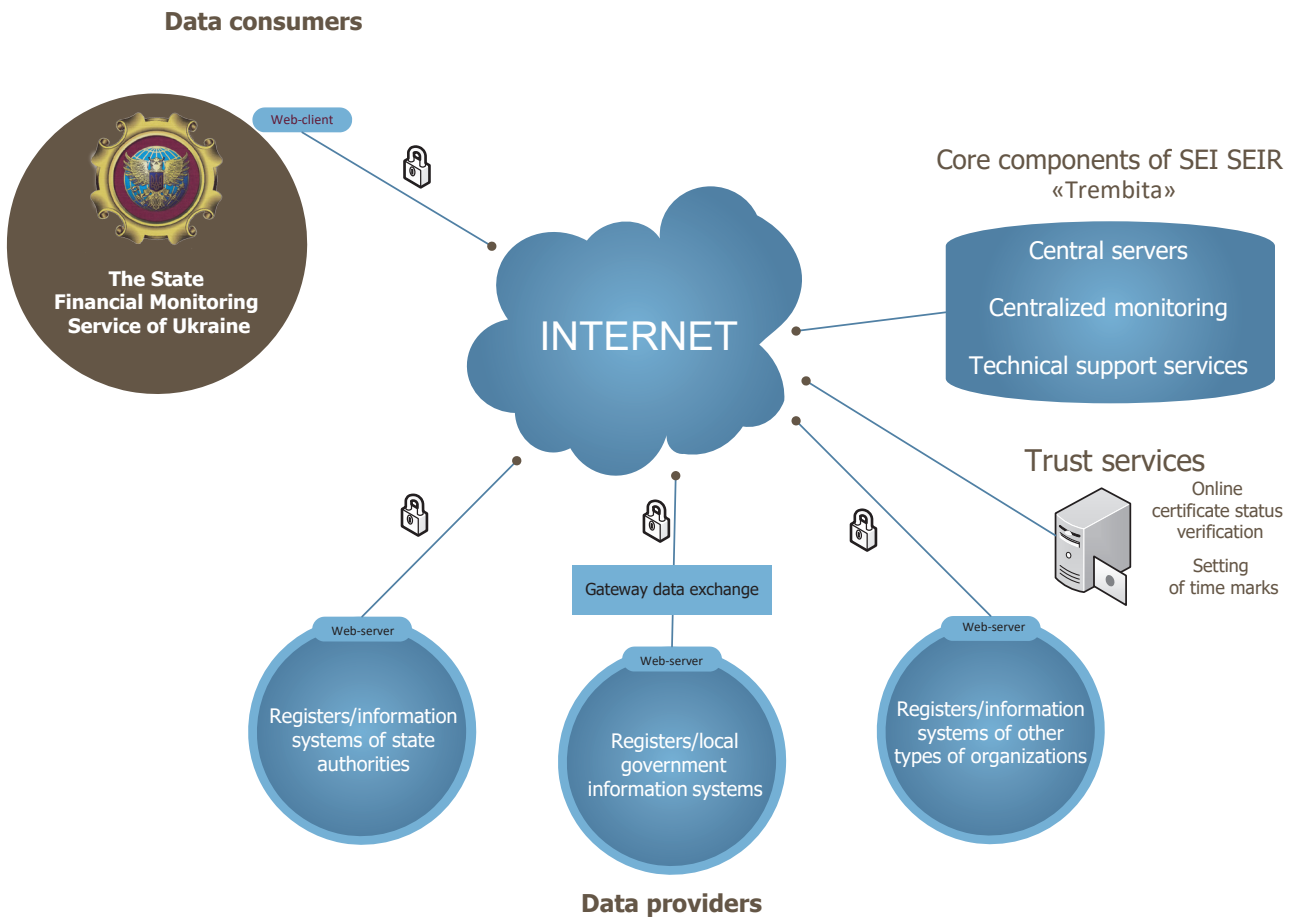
Data consumers

Web-client

The State Financial Monitoring Service of Ukraine

Core components of SEI SEIR «Trembita»

Central servers

Centralized monitoring

Technical support services

INTERNET

Trust services

Online certificate status verification

Setting of time marks

Gateway data exchange

Web-server

Registers/information systems of state authorities

Web-server

Registers/local government information systems

Web-server

Registers/information systems of other types of organizations

Data providers